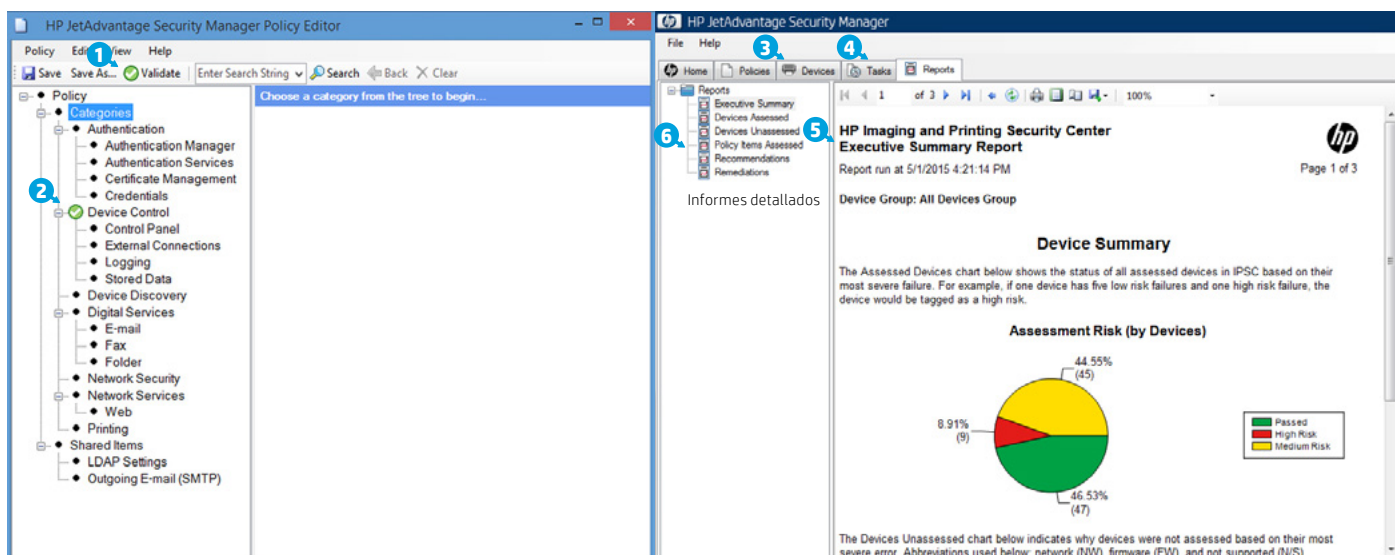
HP JetAdvantage Security Manager Policy Editor

Policy Edit View Help

Save Save As... Validate Enter Search String Search Back Clear

1

Policy
Categories
Authentication
Authentication Manager
Authentication Services
Certificate Management
Credentials
Device Control
Control Panel
External Connections
Logging
Stored Data
Device Discovery
Digital Services
E-mail
Fax
Folder
Network Security
Network Services
Web
Printing
Shared Items
LDAP Settings
Outgoing E-mail (SMTP)

2

Choose a category from the tree to begin...

HP JetAdvantage Security Manager

File Help

3 4

Home Policies Devices Tasks Reports

Reports
Executive Summary
Devices Assessed
Devices Unassessed
Policy Items Assessed
Recommendations
Remediations

6

Informes detallados

1 of 3 100%

5

HP Imaging and Printing Security Center
Executive Summary Report

Report run at 5/1/2015 4:21:14 PM

Page 1 of 3

Device Group: All Devices Group

Device Summary

The Assessed Devices chart below shows the status of all assessed devices in IPSC based on their most severe failure. For example, if one device has five low risk failures and one high risk failure, the device would be tagged as a high risk.

Assessment Risk (by Devices)

44.55%
(45)

8.91%
(9)

46.53%
(47)

Passed
High Risk
Medium Risk

The Devices Unassessed chart below indicates why devices were not assessed based on their most severe error. Abbreviations used below: network (NW), firmware (FW), and not supported (N/S)